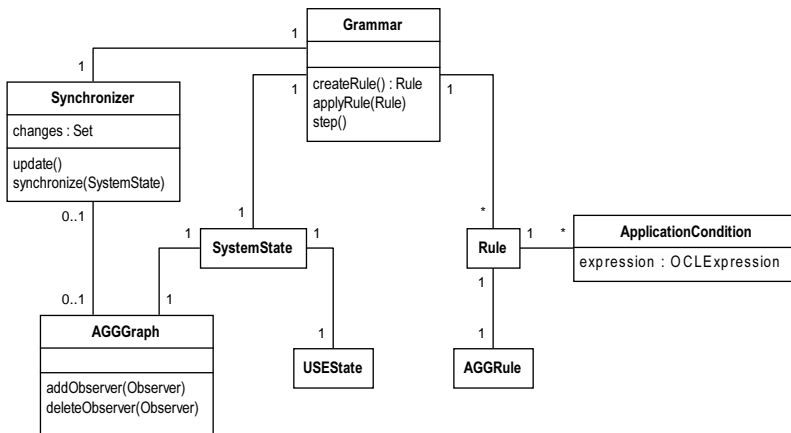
Grammar

createRule() : Rule
applyRule(Rule)
step()

1
1
1
1

Synchronizer

changes : Set

update()
synchronize(SystemState)

0..1
0..1

1
1
SystemState
1
1

AGGGraph

addObserver(Observer)
deleteObserver(Observer)

1
USEState

*
Rule
1
*
1
1

ApplicationCondition

expression : OCLExpression

AGGRule